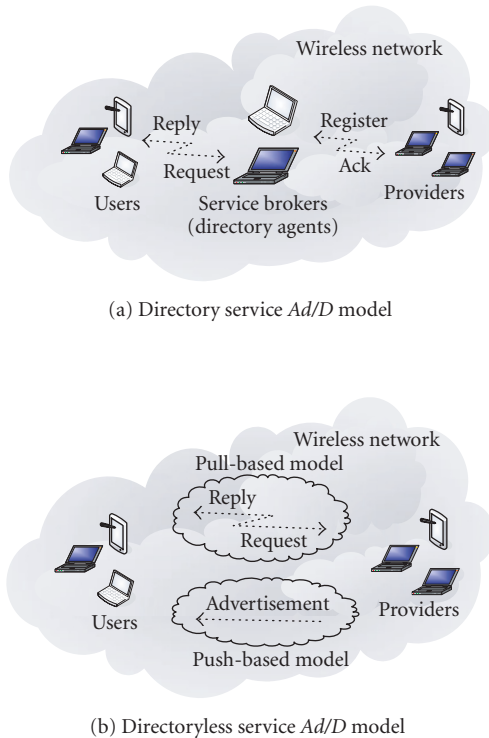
Wireless network

Reply

Request

Register

Ack

Users

Service brokers (directory agents)

Providers

(a) Directory service *Ad/D* model

Wireless network

Pull-based model

Reply

Request

Users

Advertisement

Providers

Push-based model

(b) Directoryless service *Ad/D* model